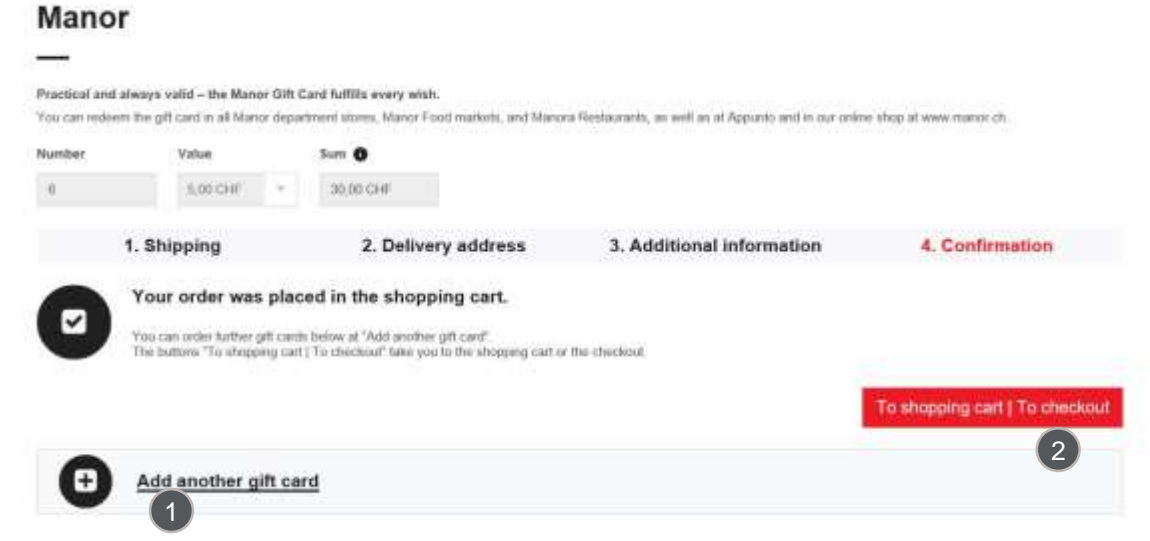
Manor

Practical and always valid – the Manor Gift Card fulfills every wish.

You can redeem the gift card in all Manor department stores, Manor Food markets, and Manora Restaurants, as well as at Appunto and in our online shop at www.manor.ch.

Number

6

Value

5,00 CHF

Sum

30,00 CHF

1. Shipping

2. Delivery address

3. Additional information

4. Confirmation

Your order was placed in the shopping cart.

You can order further gift cards below at "Add another gift card".
The buttons "To shopping cart | To checkout" take you to the shopping cart or the checkout.

To shopping cart | To checkout

2

Add another gift card

1